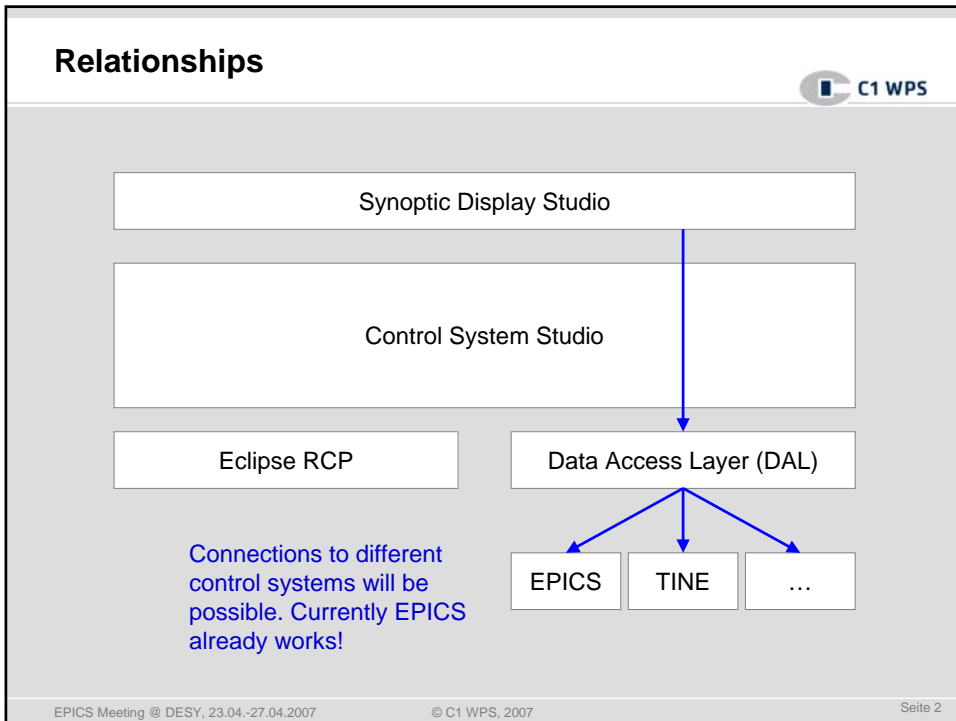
Relationships

C1 WPS

Synoptic Display Studio

Control System Studio

Eclipse RCP

Data Access Layer (DAL)

Connections to different control systems will be possible. Currently EPICS already works!

EPICS

TINE

…

EPICS Meeting @ DESY, 23.04.-27.04.2007

© C1 WPS, 2007

Seite 2